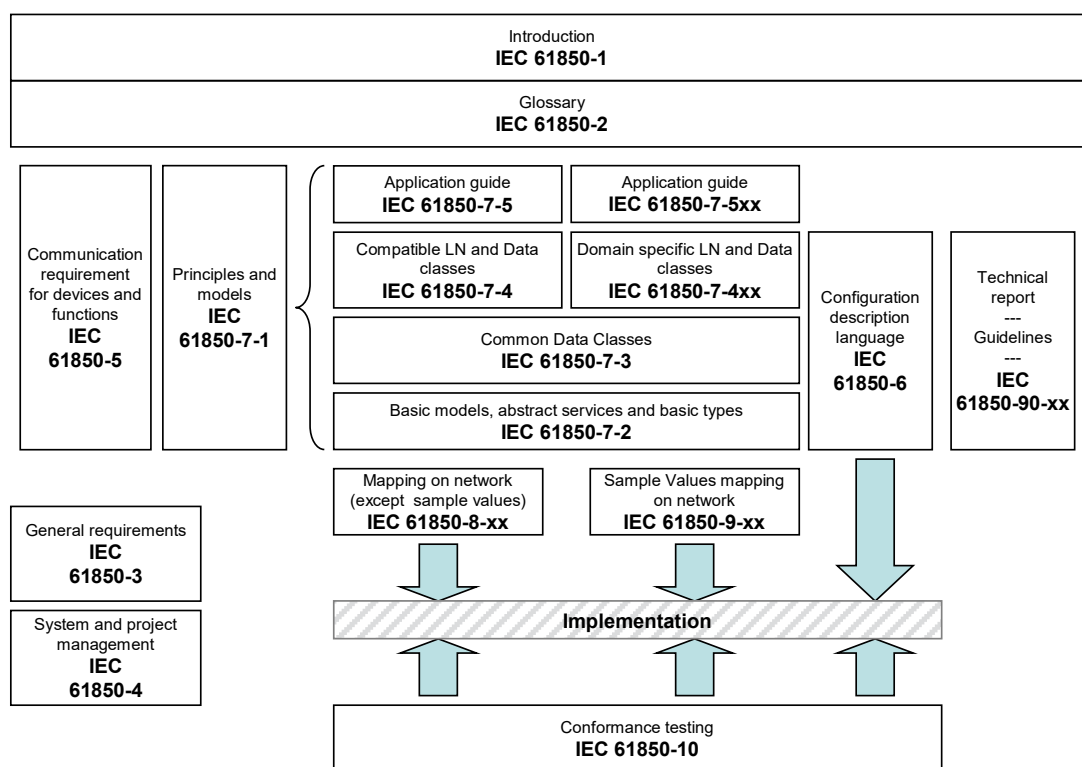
Introduction
IEC 61850-1

Glossary
IEC 61850-2

Communication requirement for devices and functions
IEC 61850-5

Principles and models
IEC 61850-7-1

Application guide
IEC 61850-7-5

Application guide
IEC 61850-7-5xx

Compatible LN and Data classes
IEC 61850-7-4

Domain specific LN and Data classes
IEC 61850-7-4xx

Common Data Classes
IEC 61850-7-3

Basic models, abstract services and basic types
IEC 61850-7-2

Configuration description language
IEC 61850-6

Technical report
---
Guidelines
---
IEC 61850-90-xx

Mapping on network (except sample values)
IEC 61850-8-xx

Sample Values mapping on network
IEC 61850-9-xx

General requirements
IEC 61850-3

System and project management
IEC 61850-4

Implementation

Conformance testing
IEC 61850-10